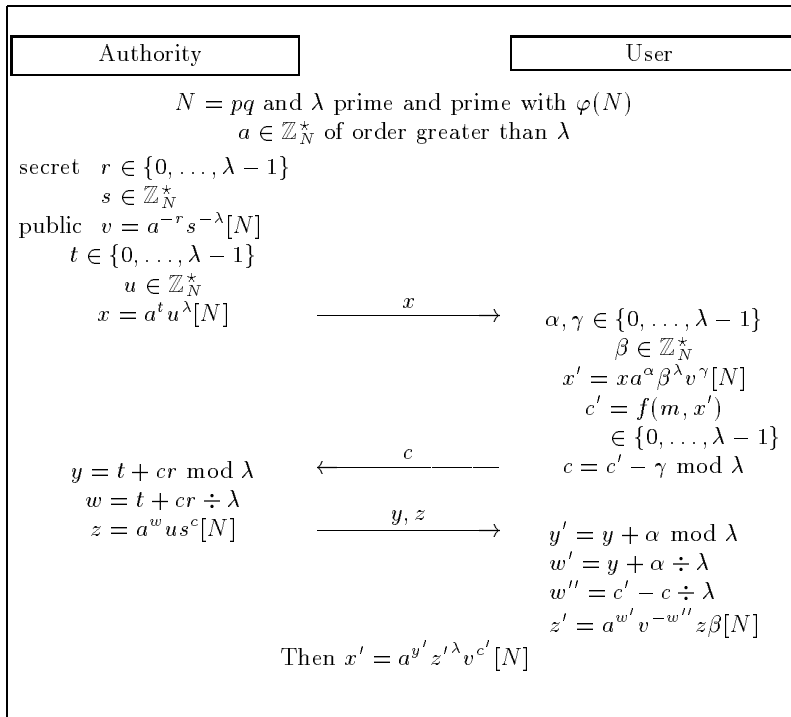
Authority

User

$N = pq$ and $\lambda$ prime and prime with $\varphi(N)$
$a \in \mathbb{Z}_N^\star$ of order greater than $\lambda$

secret $r \in \{0, \ldots, \lambda - 1\}$
$s \in \mathbb{Z}_N^\star$
public $v = a^{-r}s^{-\lambda}[N]$
$t \in \{0, \ldots, \lambda - 1\}$
$u \in \mathbb{Z}_N^\star$
$x = a^t u^\lambda [N]$

$x$

$\alpha, \gamma \in \{0, \ldots, \lambda - 1\}$
$\beta \in \mathbb{Z}_N^\star$
$x' = xa^\alpha \beta^\lambda v^\gamma [N]$
$c' = f(m, x')$
$\in \{0, \ldots, \lambda - 1\}$

$c$

$y = t + cr \bmod \lambda$
$w = t + cr \div \lambda$
$z = a^w us^c [N]$

$c = c' - \gamma \bmod \lambda$

$y, z$

$y' = y + \alpha \bmod \lambda$
$w' = y + \alpha \div \lambda$
$w'' = c' - c \div \lambda$
$z' = a^{w'} v^{-w''} z\beta [N]$

Then $x' = a^{y'} z'^\lambda v^{c'} [N]$